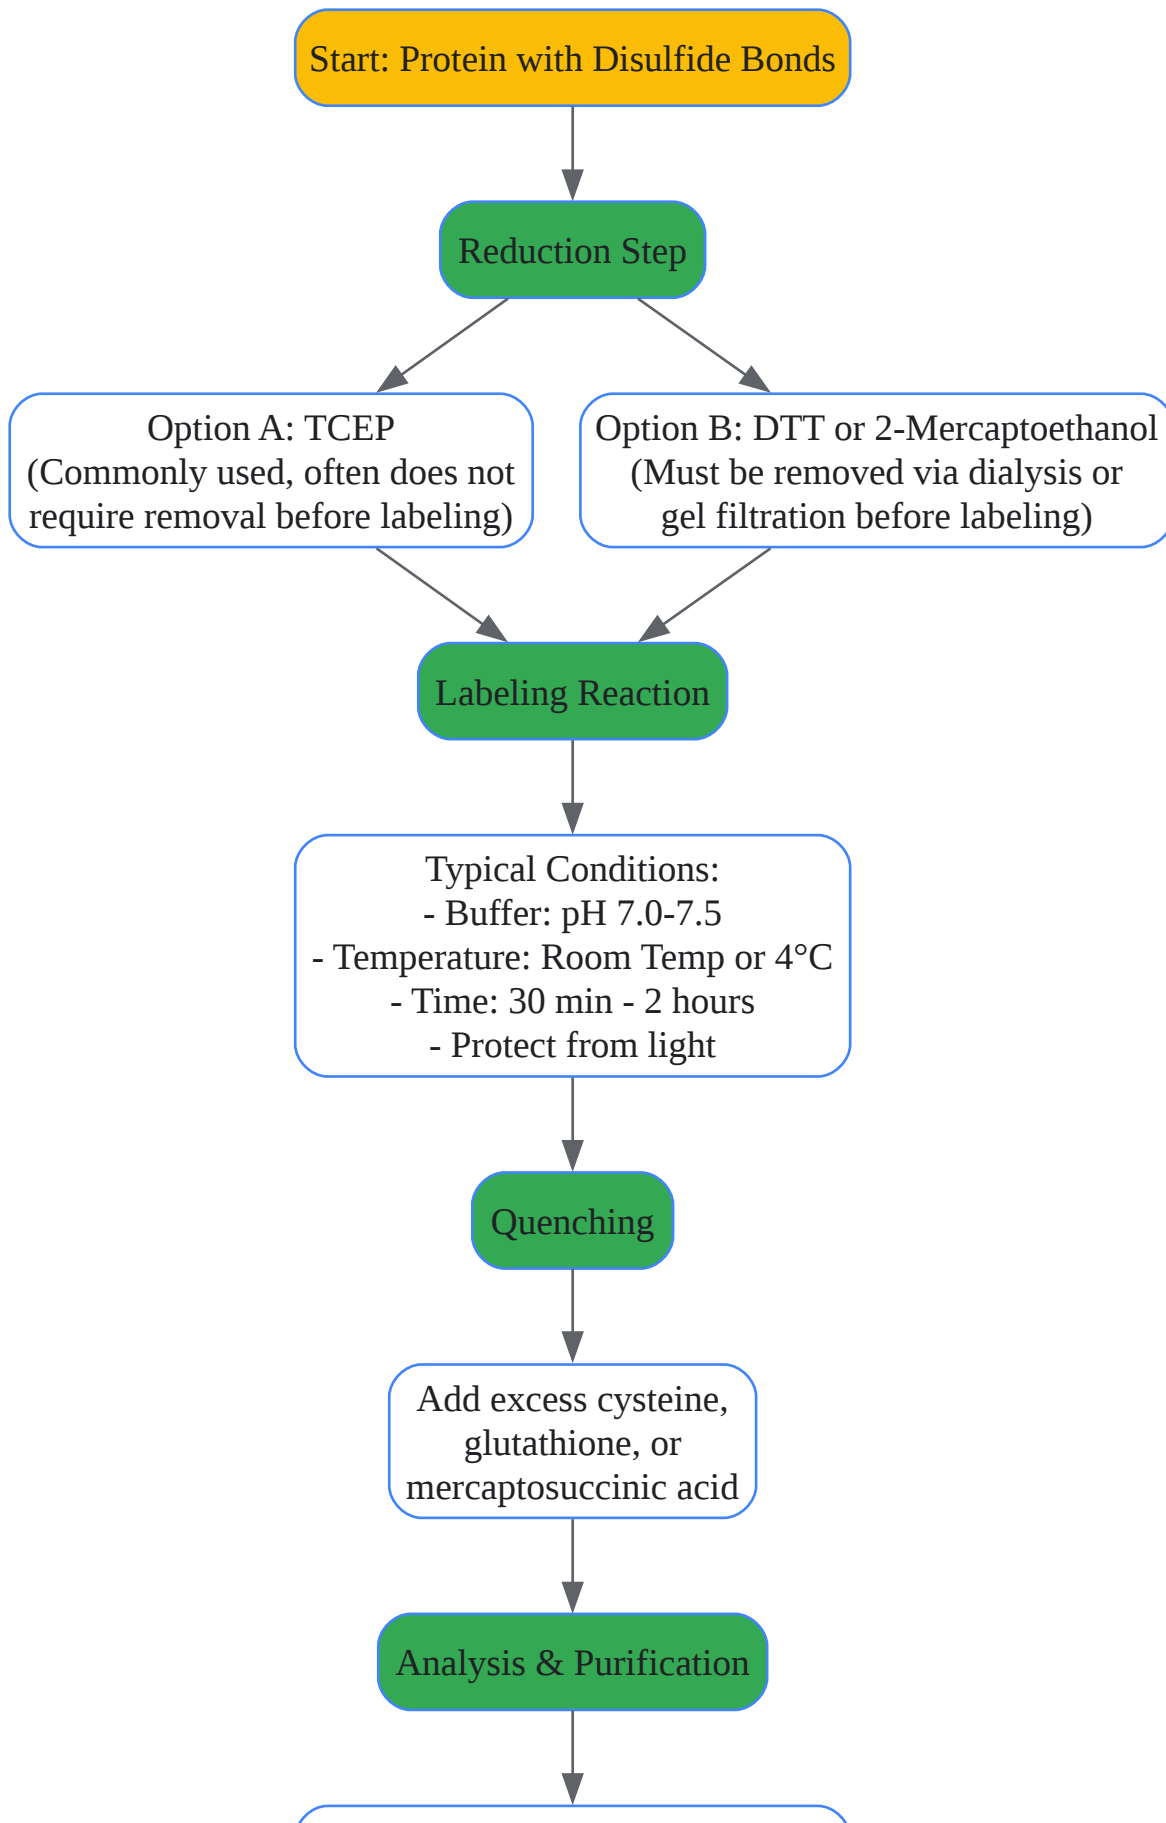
Start: Protein with Disulfide Bonds

Reduction Step

Option A: TCEP
(Commonly used, often does not require removal before labeling)

Option B: DTT or 2-Mercaptoethanol
(Must be removed via dialysis or gel filtration before labeling)

Labeling Reaction

Typical Conditions:
- Buffer: pH 7.0-7.5
- Temperature: Room Temp or 4°C
- Time: 30 min - 2 hours
- Protect from light

Quenching

Add excess cysteine, glutathione, or mercaptosuccinic acid

Analysis & Purification